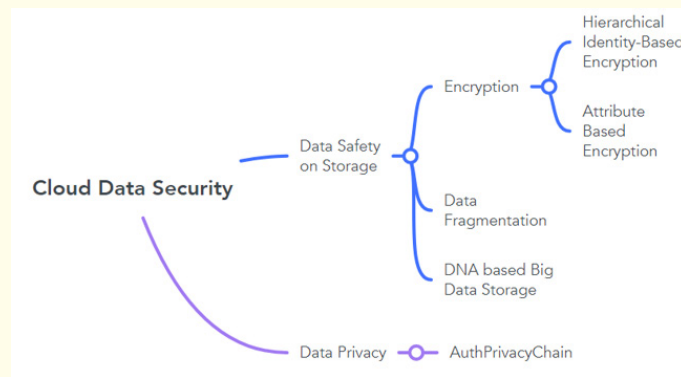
Cloud Data Security

Data Safety on Storage

Encryption

Hierarchical Identity-Basec Encryption

Attribute Based Encryption

Data Fragmentation

DNA based Big Data Storage

Data Privacy

AuthPrivacyChain